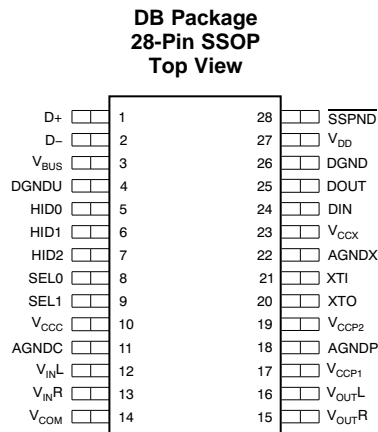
DB Package
28-Pin SSOP
Top View

D+ 1
D– 2
$V_{BUS}$ 3
DGNDU 4
HID0 5
HID1 6
HID2 7
SEL0 8
SEL1 9
$V_{CCC}$ 10
AGNDC 11
$V_{IN}L$ 12
$V_{IN}R$ 13
$V_{COM}$ 14

28 $\overline{SSPND}$
27 $V_{DD}$
26 DGND
25 DOUT
24 DIN
23 $V_{CCX}$
22 AGNDX
21 XTI
20 XTO
19 $V_{CCP2}$
18 AGNDP
17 $V_{CCP1}$
16 $V_{OUT}L$
15 $V_{OUT}R$